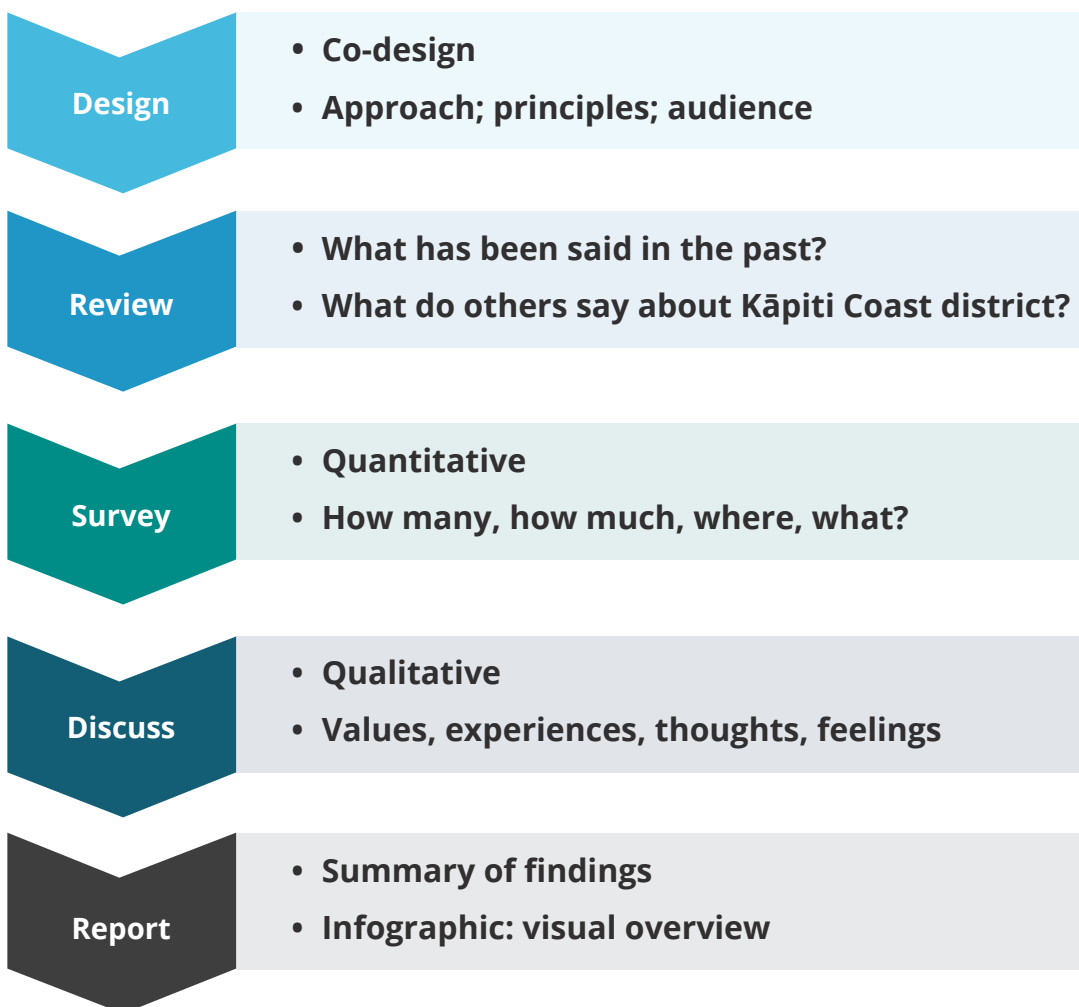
Design

- Co-design
- Approach; principles; audience

Review

- What has been said in the past?
- What do others say about Kāpiti Coast district?

Survey

- Quantitative
- How many, how much, where, what?

Discuss

- Qualitative
- Values, experiences, thoughts, feelings

Report

- Summary of findings
- Infographic: visual overview